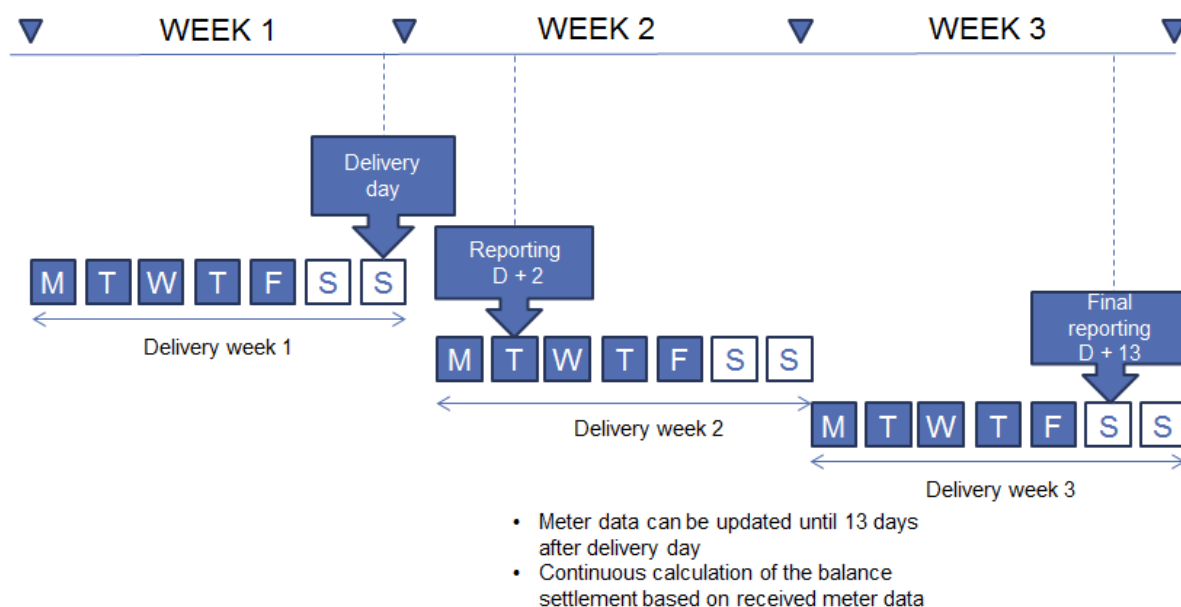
WEEK 1 WEEK 2 WEEK 3

Delivery day

M T W T F S S

Delivery week 1

Reporting D + 2

M T W T F S S

Delivery week 2

Final reporting D + 13

M T W T F S S

Delivery week 3

• Meter data can be updated until 13 days after delivery day
• Continuous calculation of the balance settlement based on received meter data